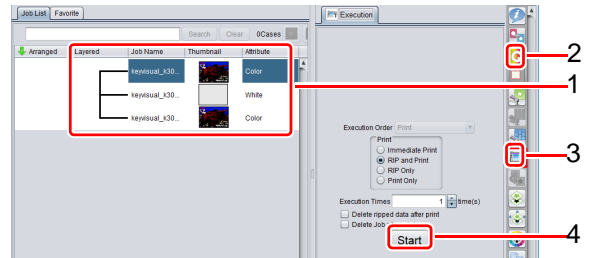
Job List
Favorite
Search
Clear
0Cases
Arranged
Layered
Job Name
Thumbnail
Attribute
keyvisual_k30...
Color
keyvisual_k30...
White
keyvisual_k30...
Color
Execution
Execution Order
Print
Print
Immediate Print
RIP and Print
RIP Only
Print Only
Execution Times
1
time(s)
Delete ripped data after print
Delete Job
Start
1
2
3
4